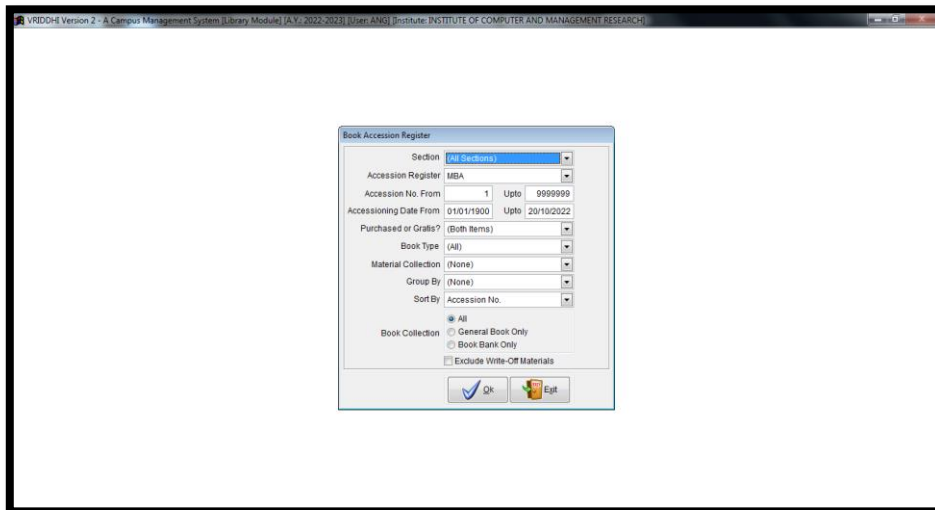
VRIDDHI Version 2 - A Campus Management System [Library Module] [A.Y.: 2022-2023] [User: ANG] [Institute: INSTITUTE OF COMPUTER AND MANAGEMENT RESEARCH]

Book Accession Register

Section (All Sections)
Accession Register MBA
Accession No. From 1 Upto 9999999
Accessioning Date From 01/01/1900 Upto 20/10/2022
Purchased or Gratis? (Both Items)
Book Type (All)
Material Collection (None)
Group By (None)
Sort By Accession No.
Book Collection
All
General Book Only
Book Bank Only
Exclude Write-Off Materials

Ok
Exit